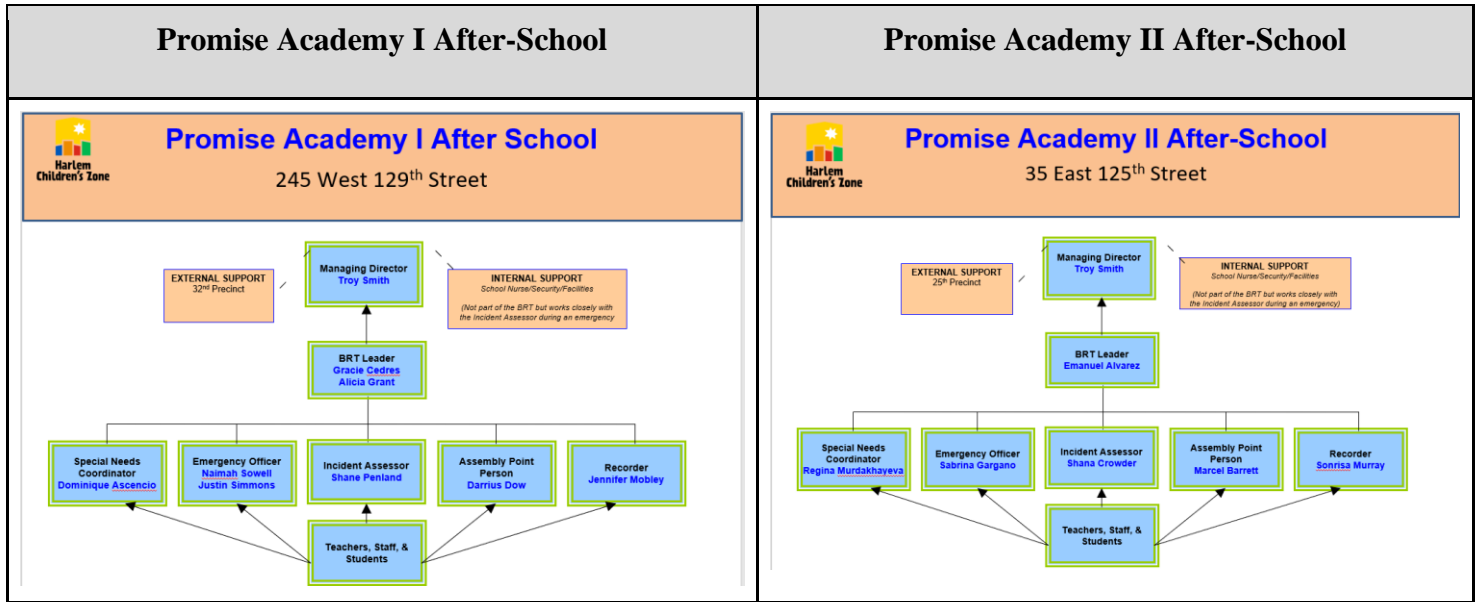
| Promise Academy I After-School | Promise Academy II After-School |
|---|---|
| Harlem Children's Zone<br>Promise Academy I After School<br>245 West 129$^{th}$ Street<br>EXTERNAL SUPPORT<br>32$^{nd}$ Precinct<br>Managing Director<br>Troy Smith<br>INTERNAL SUPPORT<br>School Nurse/Security/Facilities<br>(Not part of the BRT but works closely with the Incident Assessor during an emergency)<br>BRT Leader<br>Gracie Cedres<br>Alicia Grant<br>Special Needs Coordinator<br>Dominique Ascencio<br>Emergency Officer<br>Naimah Sowell<br>Justin Simmons<br>Incident Assessor<br>Shane Penland<br>Assembly Point Person<br>Darrius Dow<br>Recorder<br>Jennifer Mobley<br>Teachers, Staff, & Students | Harlem Children's Zone<br>Promise Academy II After-School<br>35 East 125$^{th}$ Street<br>EXTERNAL SUPPORT<br>25$^{th}$ Precinct<br>Managing Director<br>Troy Smith<br>INTERNAL SUPPORT<br>School Nurse/Security/Facilities<br>(Not part of the BRT but works closely with the Incident Assessor during an emergency)<br>BRT Leader<br>Emanuel Alvarez<br>Special Needs Coordinator<br>Regina Murdakhayeva<br>Emergency Officer<br>Sabrina Gargano<br>Incident Assessor<br>Shana Crowder<br>Assembly Point Person<br>Marcel Barrett<br>Recorder<br>Sonrisa Murray<br>Teachers, Staff, & Students |